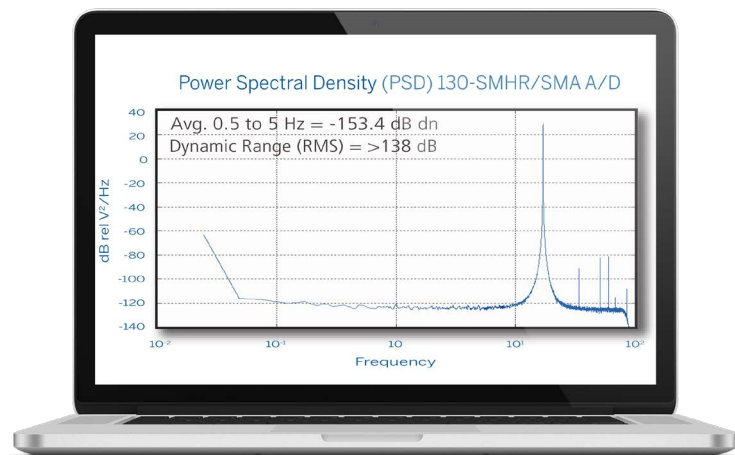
Power Spectral Density (PSD) 130-SMHR/SMA A/D

Avg. 0.5 to 5 Hz = -153.4 dB dn
Dynamic Range (RMS) = >138 dB

dB rel V²/Hz

40
20
0
-20
-40
-60
-80
-100
-120
-140

$10^{-2}$
$10^{-1}$
10
$10^{1}$
$10^{2}$

Frequency